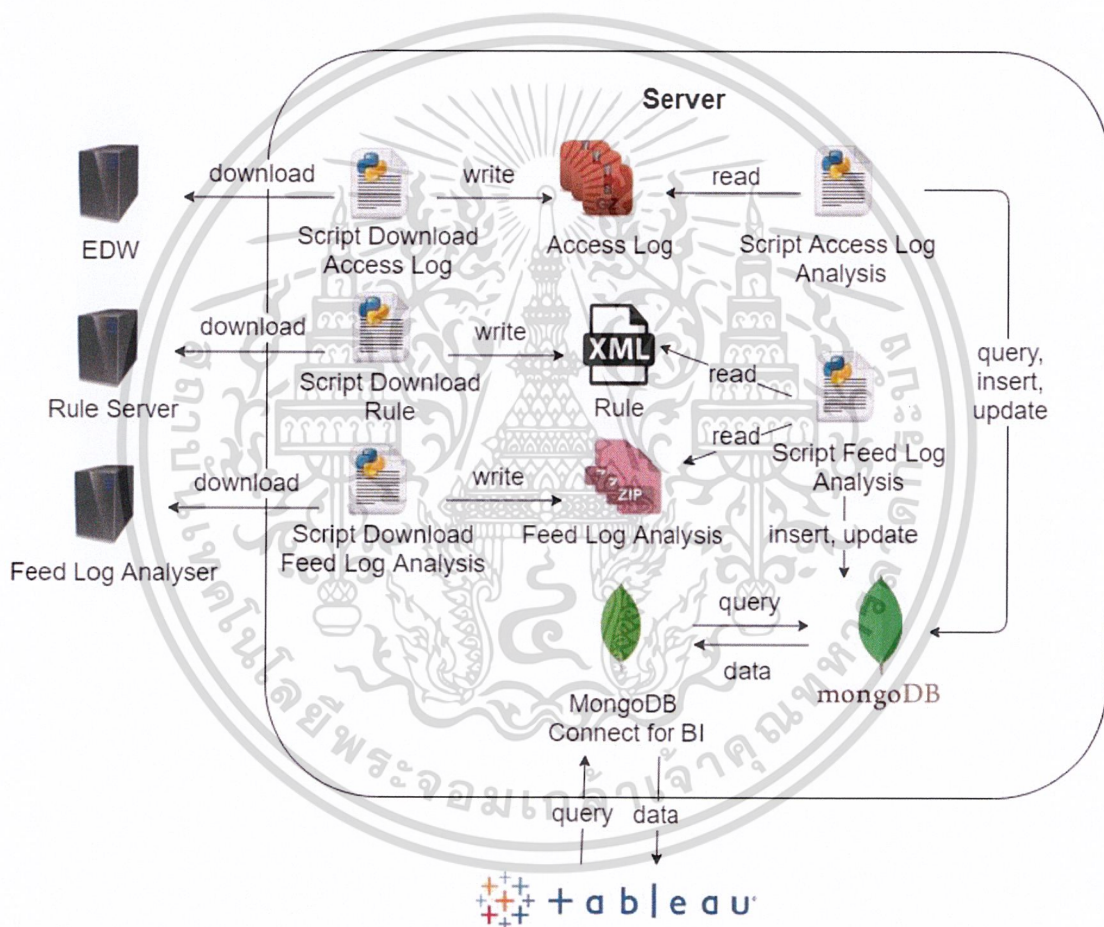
Server

download

write

read

EDW

Script Download Access Log

Access Log

Script Access Log Analysis

download

write

Rule Server

Script Download Rule

XML

Rule

read

query, insert, update

read

download

write

Script Feed Log Analysis

ZIP

Feed Log Analyser

Script Download Feed Log Analysis

Feed Log Analysis

insert, update

query

data

MongoDB Connect for BI

mongoDB

query

data

+ a b | e a u